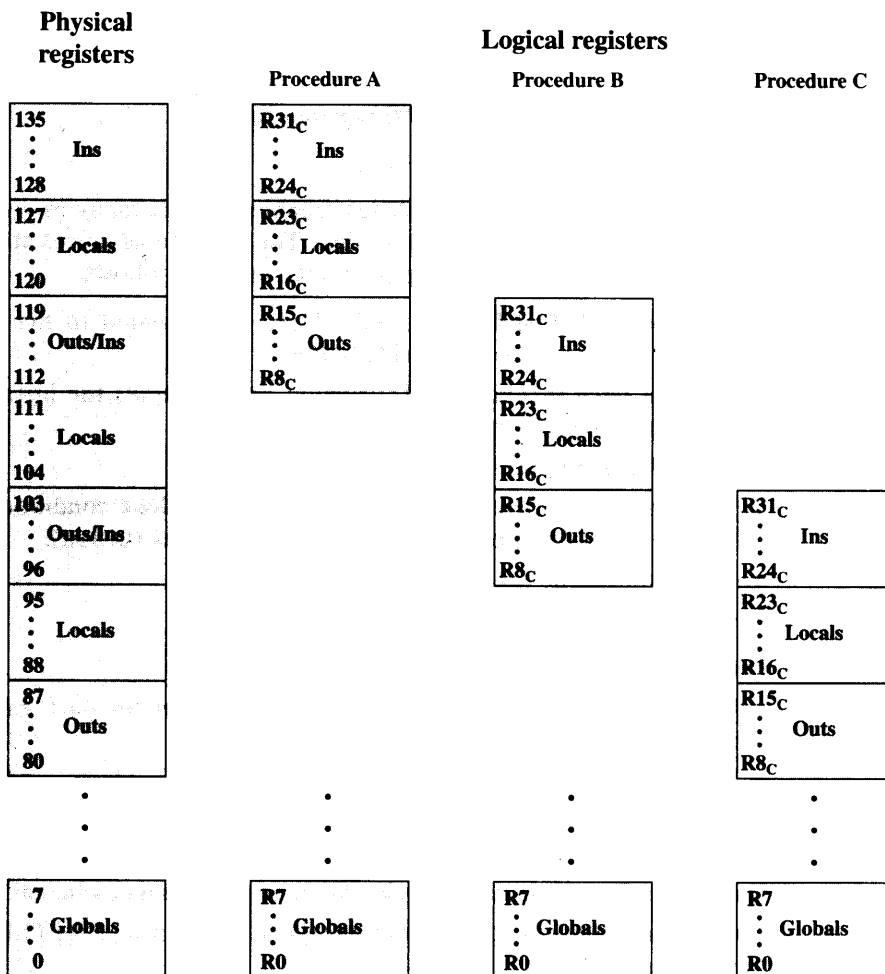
Physical registers

Logical registers

Procedure A

Procedure B

Procedure C

135
⋮ Ins
128
127
⋮ Locals
120
119
⋮ Outs/Ins
112
111
⋮ Locals
104
103
⋮ Outs/Ins
96
95
⋮ Locals
88
87
⋮ Outs
80
⋮
7
⋮ Globals
0

$R31_C$
⋮ Ins
$R24_C$
$R23_C$
⋮ Locals
$R16_C$
$R15_C$
⋮ Outs
$R8_C$
⋮
R7
⋮ Globals
R0

$R31_C$
⋮ Ins
$R24_C$
$R23_C$
⋮ Locals
$R16_C$
$R15_C$
⋮ Outs
$R8_C$
⋮
R7
⋮ Globals
R0

$R31_C$
⋮ Ins
$R24_C$
$R23_C$
⋮ Locals
$R16_C$
$R15_C$
⋮ Outs
$R8_C$
⋮
R7
⋮ Globals
R0